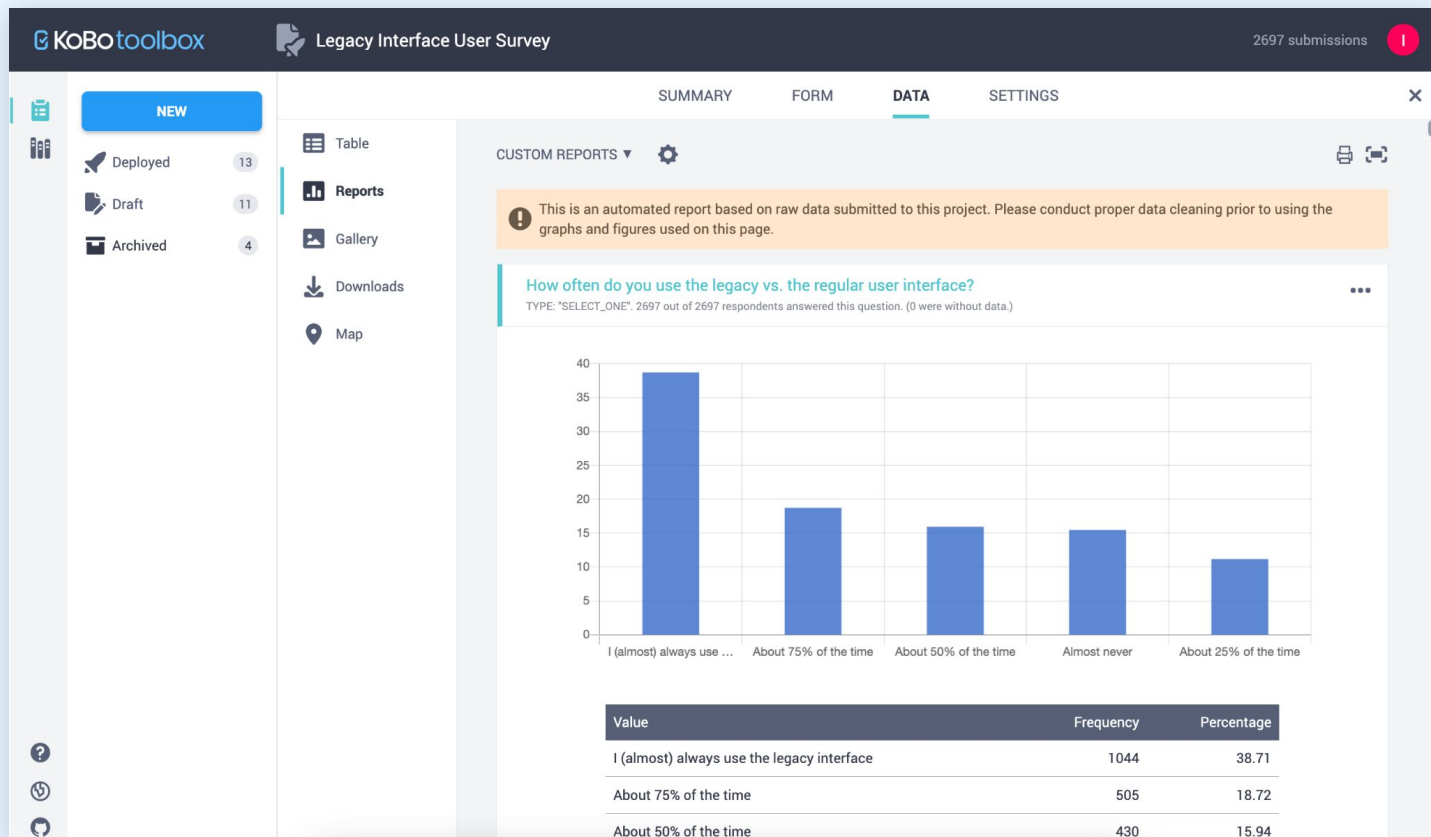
KOBOtoolbox

Legacy Interface User Survey

2697 submissions

I

NEW

Deployed 13

Draft 11

Archived 4

SUMMARY FORM DATA SETTINGS

Table

Reports

Gallery

Downloads

Map

CUSTOM REPORTS ▼

This is an automated report based on raw data submitted to this project. Please conduct proper data cleaning prior to using the graphs and figures used on this page.

How often do you use the legacy vs. the regular user interface?

TYPE: "SELECT_ONE". 2697 out of 2697 respondents answered this question. (0 were without data.)

•••

40
35
30
25
20
15
10
5
0

I (almost) always use ... About 75% of the time About 50% of the time Almost never About 25% of the time

| Value | Frequency | Percentage |
|---|---|---|
| I (almost) always use the legacy interface | 1044 | 38.71 |
| About 75% of the time | 505 | 18.72 |
| About 50% of the time | 430 | 15.94 |